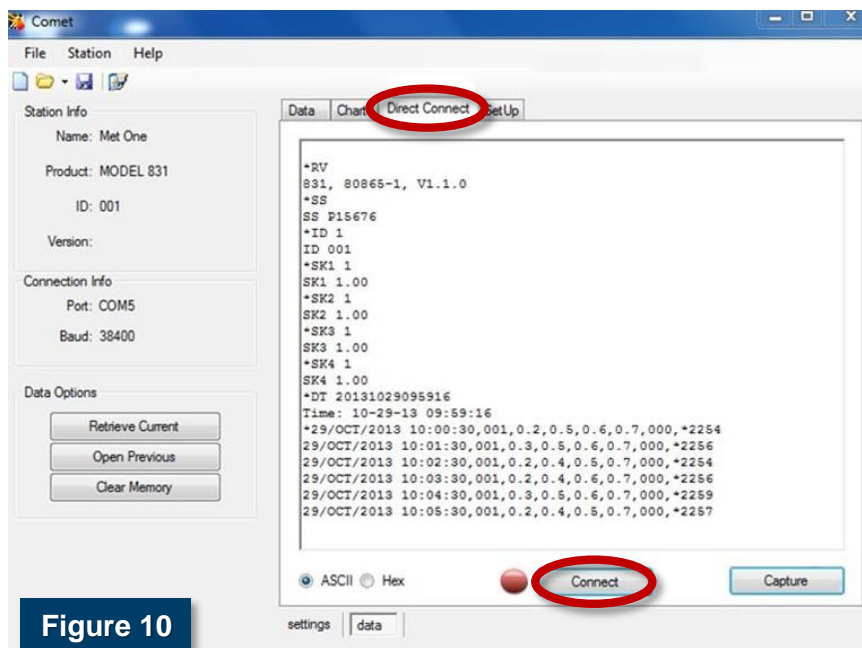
Comet

File Station Help

Station Info

Name: Met One

Product: MODEL 831

ID: 001

Version:

Connection Info

Port: COM5

Baud: 38400

Data Options

Retrieve Current

Open Previous

Clear Memory

Data Chart Direct Connect SetUp

*RV
831, 80865-1, V1.1.0
*SS
SS P15676
*ID 1
ID 001
*SK1 1
SK1 1.00
*SK2 1
SK2 1.00
*SK3 1
SK3 1.00
*SK4 1
SK4 1.00
*DT 20131029095916
Time: 10-29-13 09:59:16
*29/OCT/2013 10:00:30,001,0.2,0.5,0.6,0.7,000,*2254
29/OCT/2013 10:01:30,001,0.3,0.5,0.6,0.7,000,*2256
29/OCT/2013 10:02:30,001,0.2,0.4,0.5,0.7,000,*2254
29/OCT/2013 10:03:30,001,0.2,0.4,0.6,0.7,000,*2256
29/OCT/2013 10:04:30,001,0.3,0.5,0.6,0.7,000,*2259
29/OCT/2013 10:05:30,001,0.2,0.4,0.5,0.7,000,*2257

ASCII Hex

Connect

Capture

settings data

Figure 10